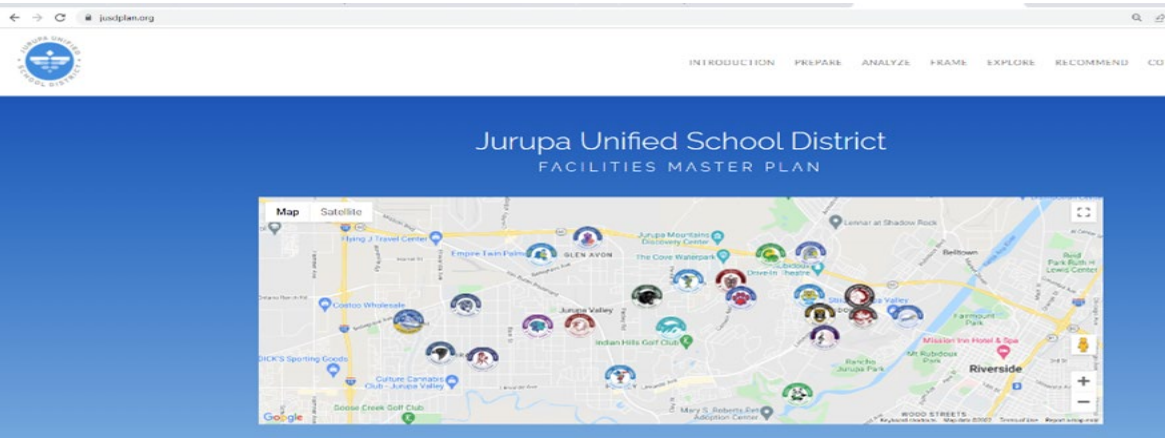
jusdplan.org

JURUPA UNIFIED SCHOOL DISTRICT

INTRODUCTION PREPARE ANALYZE FRAME EXPLORE RECOMMEND CO

Jurupa Unified School District
FACILITIES MASTER PLAN

Map Satellite

Lennar at Shadow Rock
Flying J Travel Center
Jurupa Mountains Discovery Center
Belltown
Empire Twin Palms
GLEN AVON
The Cove Waterpark
Drive-In Theatre
Costco Wholesale
Jurupa Valley
Valley
Fairmount Park
Indian Hills Golf Club
Mission Inn Hotel & Spa
DICK'S Sporting Goods
Mt Rubidoux Park
Culture Cannabis Club - Jurupa Valley
Rancho Jurupa Park
Riverside
Goose Creek Golf Club
Mary S. Roberts Pet Adoption Center
WOOD STREETS
Google
Keyboard shortcuts Map data ©2022 Terms of Use Report a map error